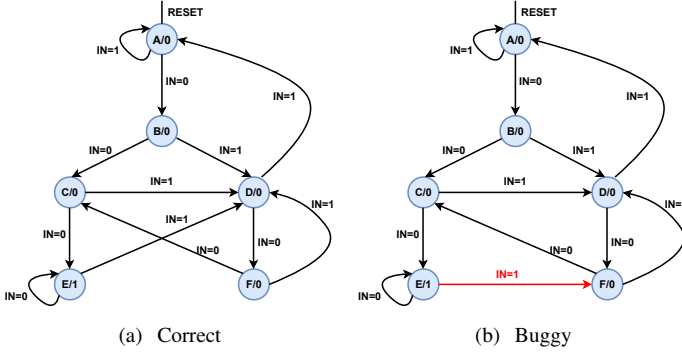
RESET
A/0
IN=1
IN=0
IN=1
B/0
IN=0
IN=1
C/0
IN=1
D/0
IN=1
IN=1
IN=0
IN=0
IN=0
E/1
F/0
IN=0

(a) Correct

RESET
A/0
IN=1
IN=0
IN=1
B/0
IN=0
IN=1
C/0
IN=1
D/0
IN=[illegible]
IN=0
IN=0
IN=0
E/1
IN=1
F/0
IN=0

(b) Buggy